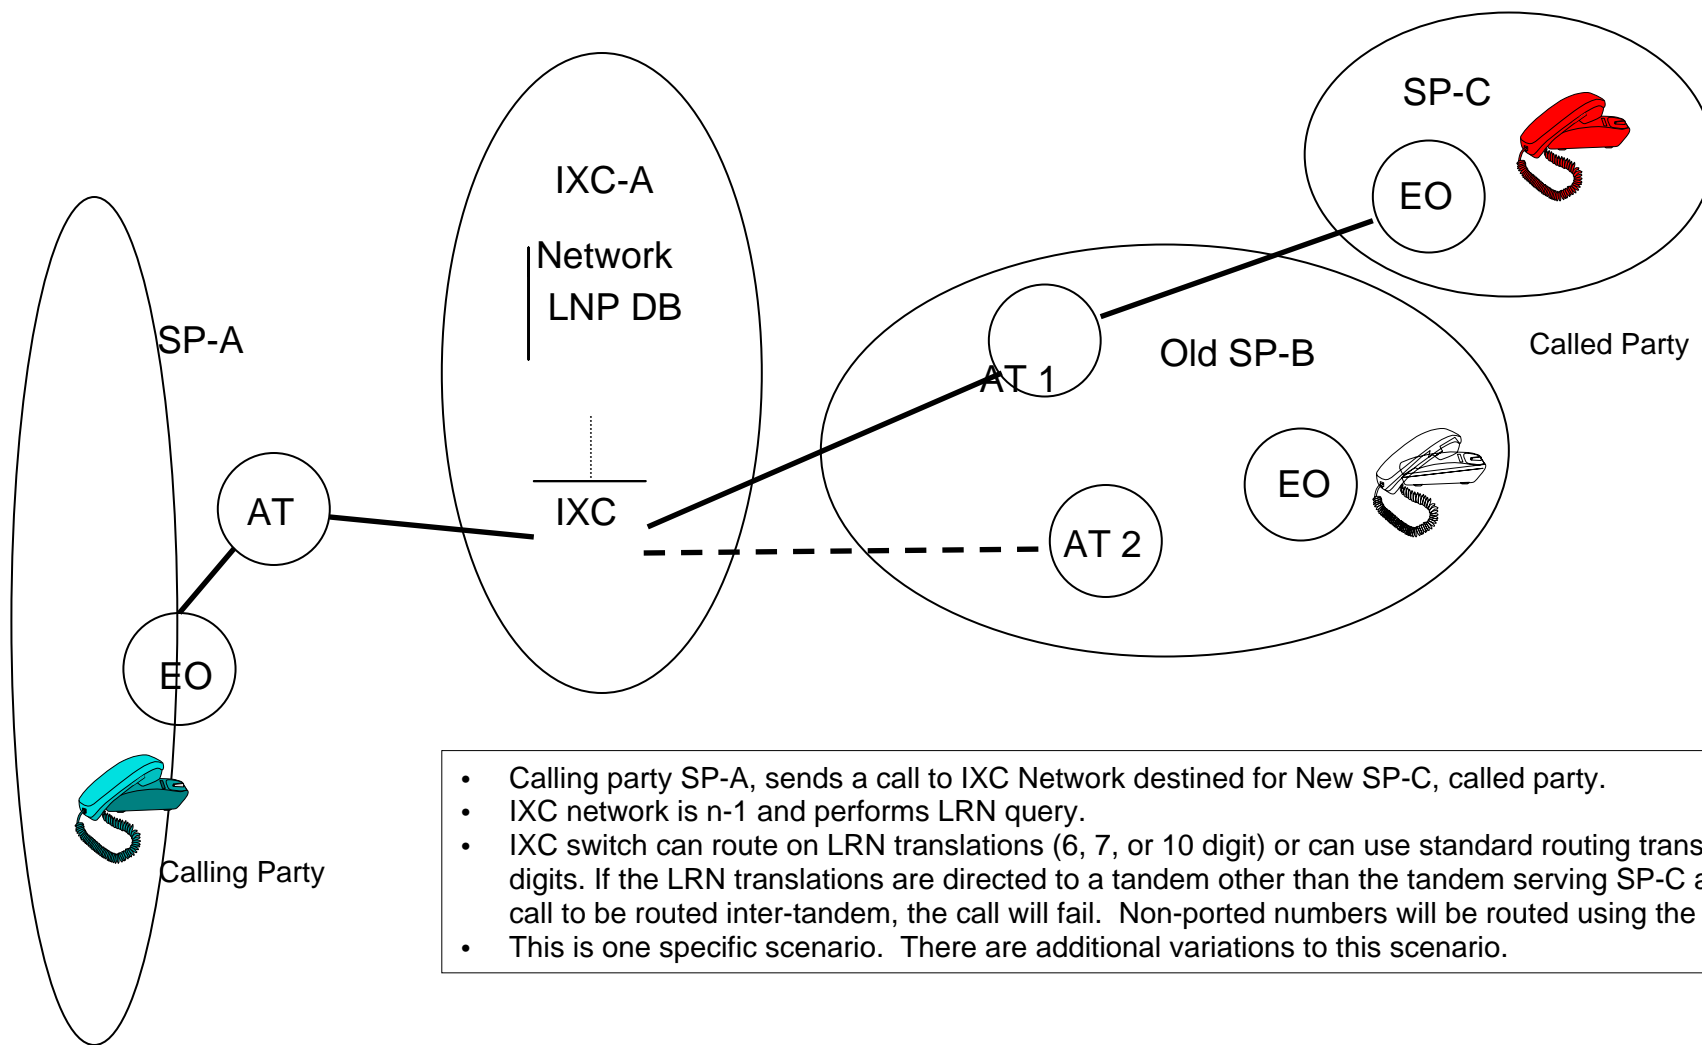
SP-C

EO

Called Party

IXC-A

Network LNP DB

SP-A

AT 1

Old SP-B

EO

AT

IXC

AT 2

EO

Calling Party

- Calling party SP-A, sends a call to IXC Network destined for New SP-C, called party.
- IXC network is n-1 and performs LRN query.
- IXC switch can route on LRN translations (6, 7, or 10 digit) or can use standard routing trans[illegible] digits. If the LRN translations are directed to a tandem other than the tandem serving SP-C a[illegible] call to be routed inter-tandem, the call will fail. Non-ported numbers will be routed using the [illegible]
- This is one specific scenario. There are additional variations to this scenario.